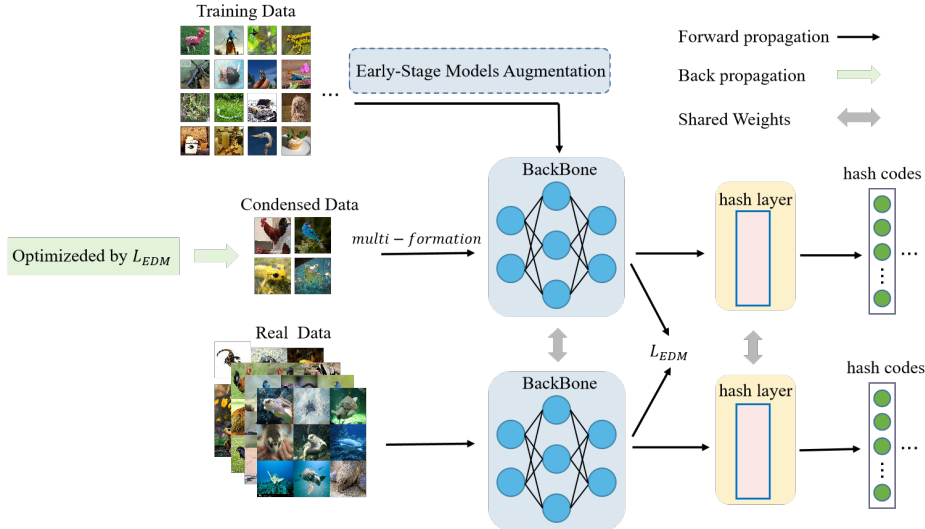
Training Data

...

Early-Stage Models Augmentation

Forward propagation

Back propagation

Shared Weights

Condensed Data

Optimizeded by $L_{EDM}$

$multi-formation$

BackBone

hash layer

hash codes

...

Real Data

$L_{EDM}$

BackBone

hash layer

hash codes

...